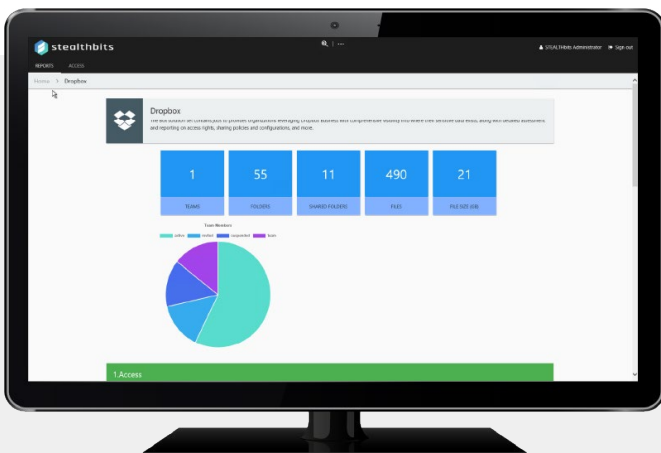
stealthbits

STEALTHbits Administrator Sign out

REPORTS ACCESS

Home > Dropbox

Dropbox

The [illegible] solution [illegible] provides organizations leveraging Dropbox business with comprehensive visibility into where their sensitive data exists, along with detailed assessment and reporting on access rights, sharing policies and configurations, and more.

| 1 | 55 | 11 | 490 | 21 |
|---|---|---|---|---|
| TEAMS | FOLDERS | SHARED FOLDERS | FILES | FILE SIZE (GB) |

Team Members

active invited suspended team

1 Access